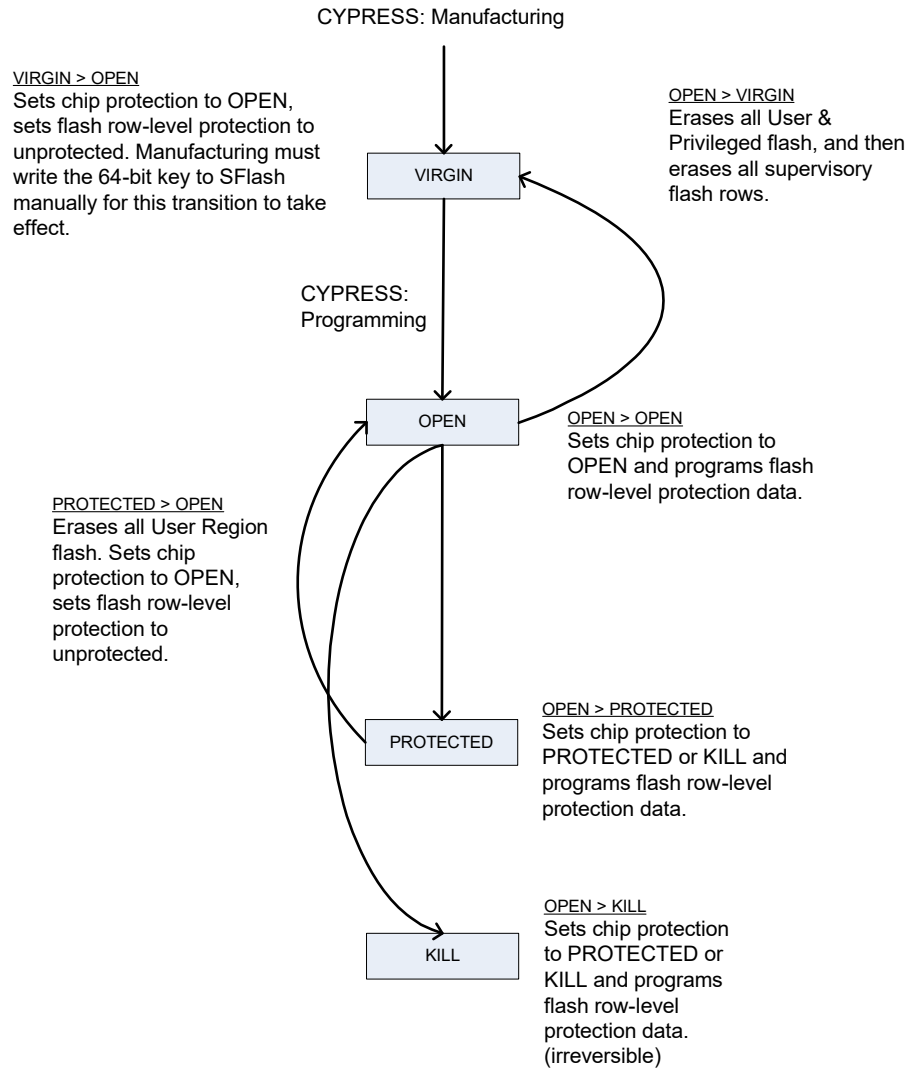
CYPRESS: Manufacturing

VIRGIN > OPEN
Sets chip protection to OPEN, sets flash row-level protection to unprotected. Manufacturing must write the 64-bit key to SFlash manually for this transition to take effect.

OPEN > VIRGIN
Erases all User & Privileged flash, and then erases all supervisory flash rows.

VIRGIN

CYPRESS: Programming

OPEN

OPEN > OPEN
Sets chip protection to OPEN and programs flash row-level protection data.

PROTECTED > OPEN
Erases all User Region flash. Sets chip protection to OPEN, sets flash row-level protection to unprotected.

PROTECTED

OPEN > PROTECTED
Sets chip protection to PROTECTED or KILL and programs flash row-level protection data.

KILL

OPEN > KILL
Sets chip protection to PROTECTED or KILL and programs flash row-level protection data. (irreversible)